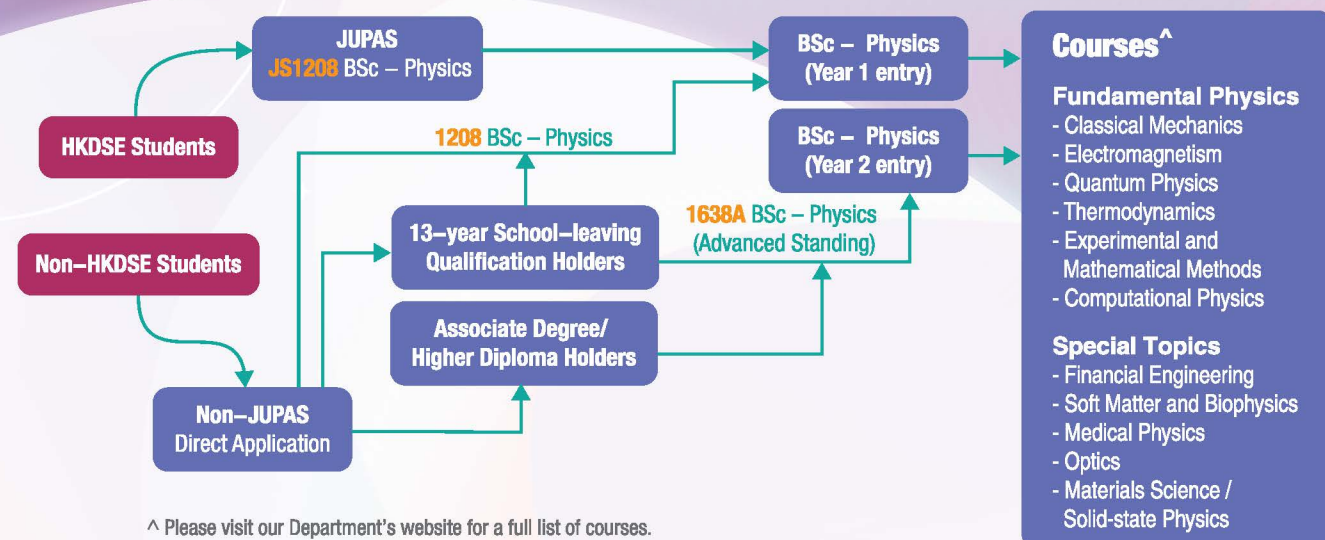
JUPAS
JS1208 BSc – Physics

HKDSE Students

Non–HKDSE Students

1208 BSc – Physics

13–year School–leaving Qualification Holders

Associate Degree/ Higher Diploma Holders

Non–JUPAS Direct Application

BSc – Physics (Year 1 entry)

BSc – Physics (Year 2 entry)

1638A BSc – Physics (Advanced Standing)

Courses^

Fundamental Physics
- Classical Mechanics
- Electromagnetism
- Quantum Physics
- Thermodynamics
- Experimental and Mathematical Methods
- Computational Physics

Special Topics
- Financial Engineering
- Soft Matter and Biophysics
- Medical Physics
- Optics
- Materials Science / Solid-state Physics

^ Please visit our Department's website for a full list of courses.